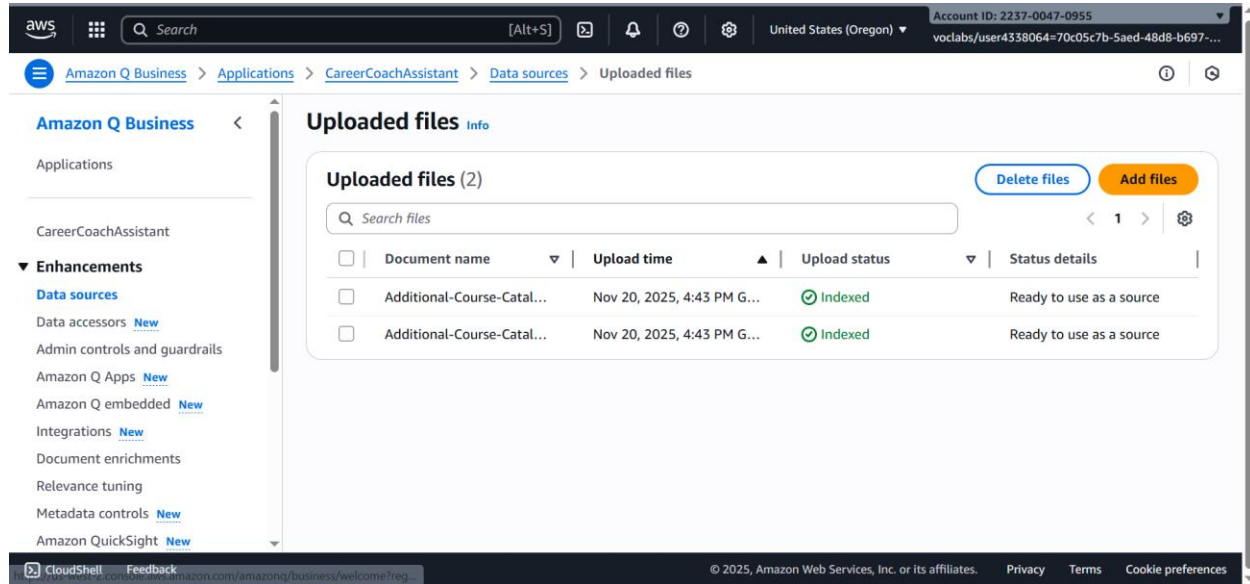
aws Search [Alt+S] United States (Oregon) ▼ Account ID: 2237-0047-0955 voclabs/user4338064=70c05c7b-5aed-48d8-b697-...

Amazon Q Business > Applications > CareerCoachAssistant > Data sources > Uploaded files

Amazon Q Business

Applications

CareerCoachAssistant

▼ Enhancements

Data sources

Data accessors New

Admin controls and guardrails

Amazon Q Apps New

Amazon Q embedded New

Integrations New

Document enrichments

Relevance tuning

Metadata controls New

Amazon QuickSight New

Uploaded files Info

Uploaded files (2)

Delete files

Add files

Search files

1

| Document name | Upload time | Upload status | Status details |
|---|---|---|---|
| Additional-Course-Catal... | Nov 20, 2025, 4:43 PM G... | Indexed | Ready to use as a source |
| Additional-Course-Catal... | Nov 20, 2025, 4:43 PM G... | Indexed | Ready to use as a source |

CloudShell Feedback https://us-west-2.console.aws.amazon.com/amazonq/business/welcome?reg...

© 2025, Amazon Web Services, Inc. or its affiliates. Privacy Terms Cookie preferences